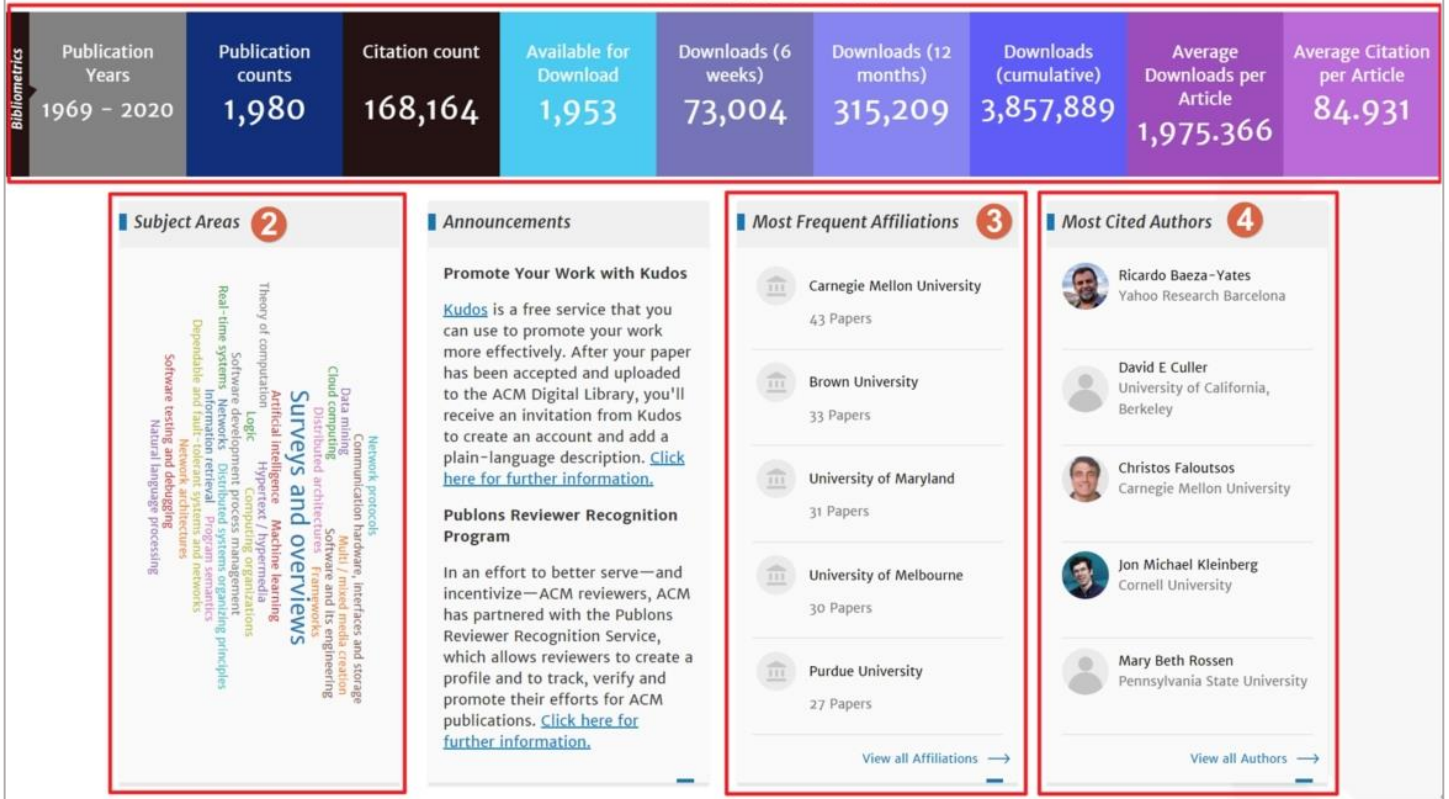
Bibliometrics

| Publication Years | Publication counts | Citation count | Available for Download | Downloads (6 weeks) | Downloads (12 months) | Downloads (cumulative) | Average Downloads per Article | Average Citation per Article |
|---|---|---|---|---|---|---|---|---|
| 1969 - 2020 | 1,980 | 168,164 | 1,953 | 73,004 | 315,209 | 3,857,889 | 1,975.366 | 84.931 |

Subject Areas 2

Network protocols
Communication hardware, interfaces and storage
Data mining
Multi / mixed media creation
Cloud computing
Software and its engineering
Distributed architectures
Frameworks
Surveys and overviews
Theory of computation
Artificial intelligence
Machine learning
Hypertext / hypermedia
Logic
Computing organizations
Software development process management
Real-time systems
Networks
Distributed systems organizing principles
Information retrieval
Program semantics
Dependable and fault-tolerant systems and networks
Network architectures
Software testing and debugging
Natural language processing

Announcements

Promote Your Work with Kudos

Kudos is a free service that you can use to promote your work more effectively. After your paper has been accepted and uploaded to the ACM Digital Library, you'll receive an invitation from Kudos to create an account and add a plain-language description. Click here for further information.

Publons Reviewer Recognition Program

In an effort to better serve—and incentivize—ACM reviewers, ACM has partnered with the Publons Reviewer Recognition Service, which allows reviewers to create a profile and to track, verify and promote their efforts for ACM publications. Click here for further information.

Most Frequent Affiliations 3

Carnegie Mellon University
43 Papers

Brown University
33 Papers

University of Maryland
31 Papers

University of Melbourne
30 Papers

Purdue University
27 Papers

View all Affiliations

Most Cited Authors 4

Ricardo Baeza-Yates
Yahoo Research Barcelona

David E Culler
University of California, Berkeley

Christos Faloutsos
Carnegie Mellon University

Jon Michael Kleinberg
Cornell University

Mary Beth Rossen
Pennsylvania State University

View all Authors